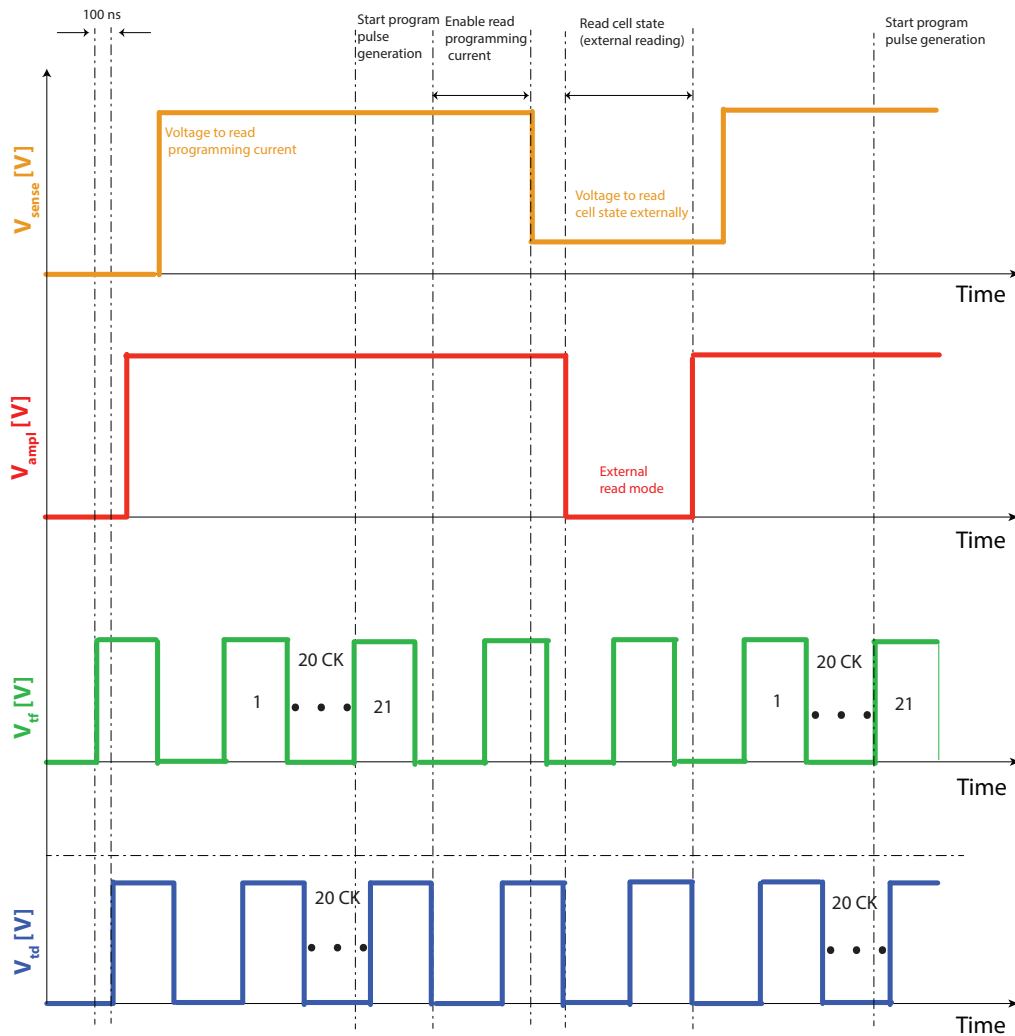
100 ns

Start program pulse generation

Enable read programming current

Read cell state (external reading)

Start program pulse generation

$V_{sense}$ [V]

Voltage to read programming current

Voltage to read cell state externally

Time

$V_{ampl}$ [V]

External read mode

Time

$V_{tf}$ [V]

20 CK

1

21

20 CK

1

21

Time

$V_{td}$ [V]

20 CK

20 CK

Time